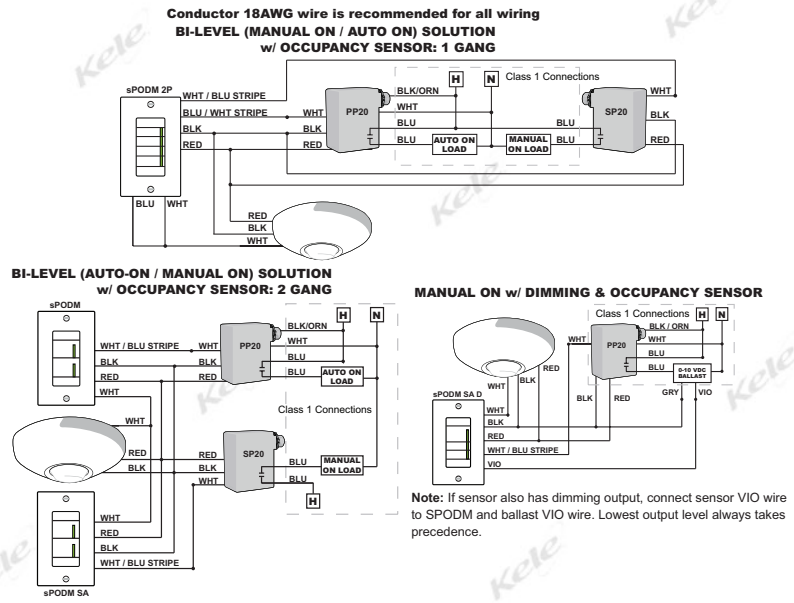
Conductor 18AWG wire is recommended for all wiring
BI-LEVEL (MANUAL ON / AUTO ON) SOLUTION
w/ OCCUPANCY SENSOR: 1 GANG

Kele

sPODM 2P
WHT / BLU STRIPE
BLU / WHT STRIPE
BLK
RED
BLU WHT
WHT
BLK
RED
PP20
BLK/ORN
WHT
BLU
BLU
H
N
Class 1 Connections
AUTO ON LOAD
MANUAL ON LOAD
BLU
BLU
SP20
WHT
BLK
RED
RED
BLK
WHT

BI-LEVEL (AUTO-ON / MANUAL ON) SOLUTION
w/ OCCUPANCY SENSOR: 2 GANG

sPODM
WHT / BLU STRIPE
BLK
RED
WHT
WHT
RED
BLK
WHT
RED
BLK
WHT / BLU STRIPE
sPODM SA
WHT
RED
RED
RED
BLK
WHT
PP20
BLK/ORN
WHT
BLU
BLU
H
N
AUTO ON LOAD
Class 1 Connections
SP20
BLU
BLU
MANUAL ON LOAD
H

MANUAL ON w/ DIMMING & OCCUPANCY SENSOR

Class 1 Connections
H
N
WHT
PP20
BLK / ORN
WHT
BLU
BLU
RED
WHT
BLK
sPODM SA D
WHT
BLK
RED
WHT / BLU STRIPE
VIO
BLK
RED
0-10 VDC BALLAST
GRY
VIO

Note: If sensor also has dimming output, connect sensor VIO wire to SPODM and ballast VIO wire. Lowest output level always takes precedence.